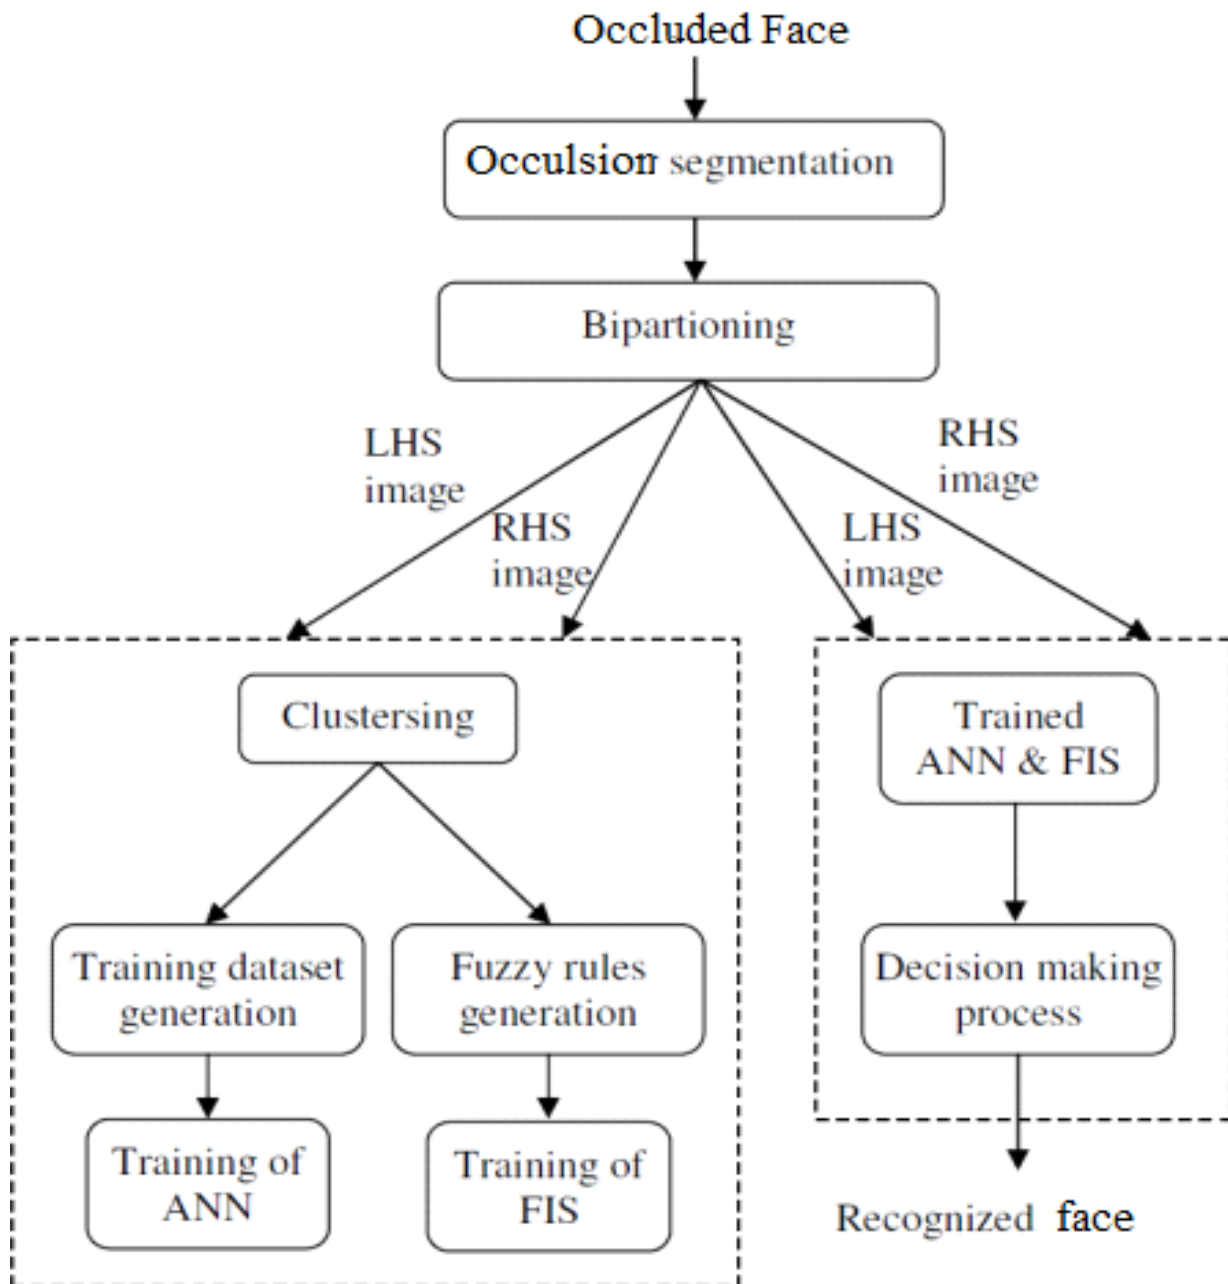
Occluded Face

Occlusion segmentation

Bipartioning

LHS image

RHS image

LHS image

RHS image

Clustersing

Training dataset generation

Fuzzy rules generation

Training of ANN

Training of FIS

Trained ANN & FIS

Decision making process

Recognized face